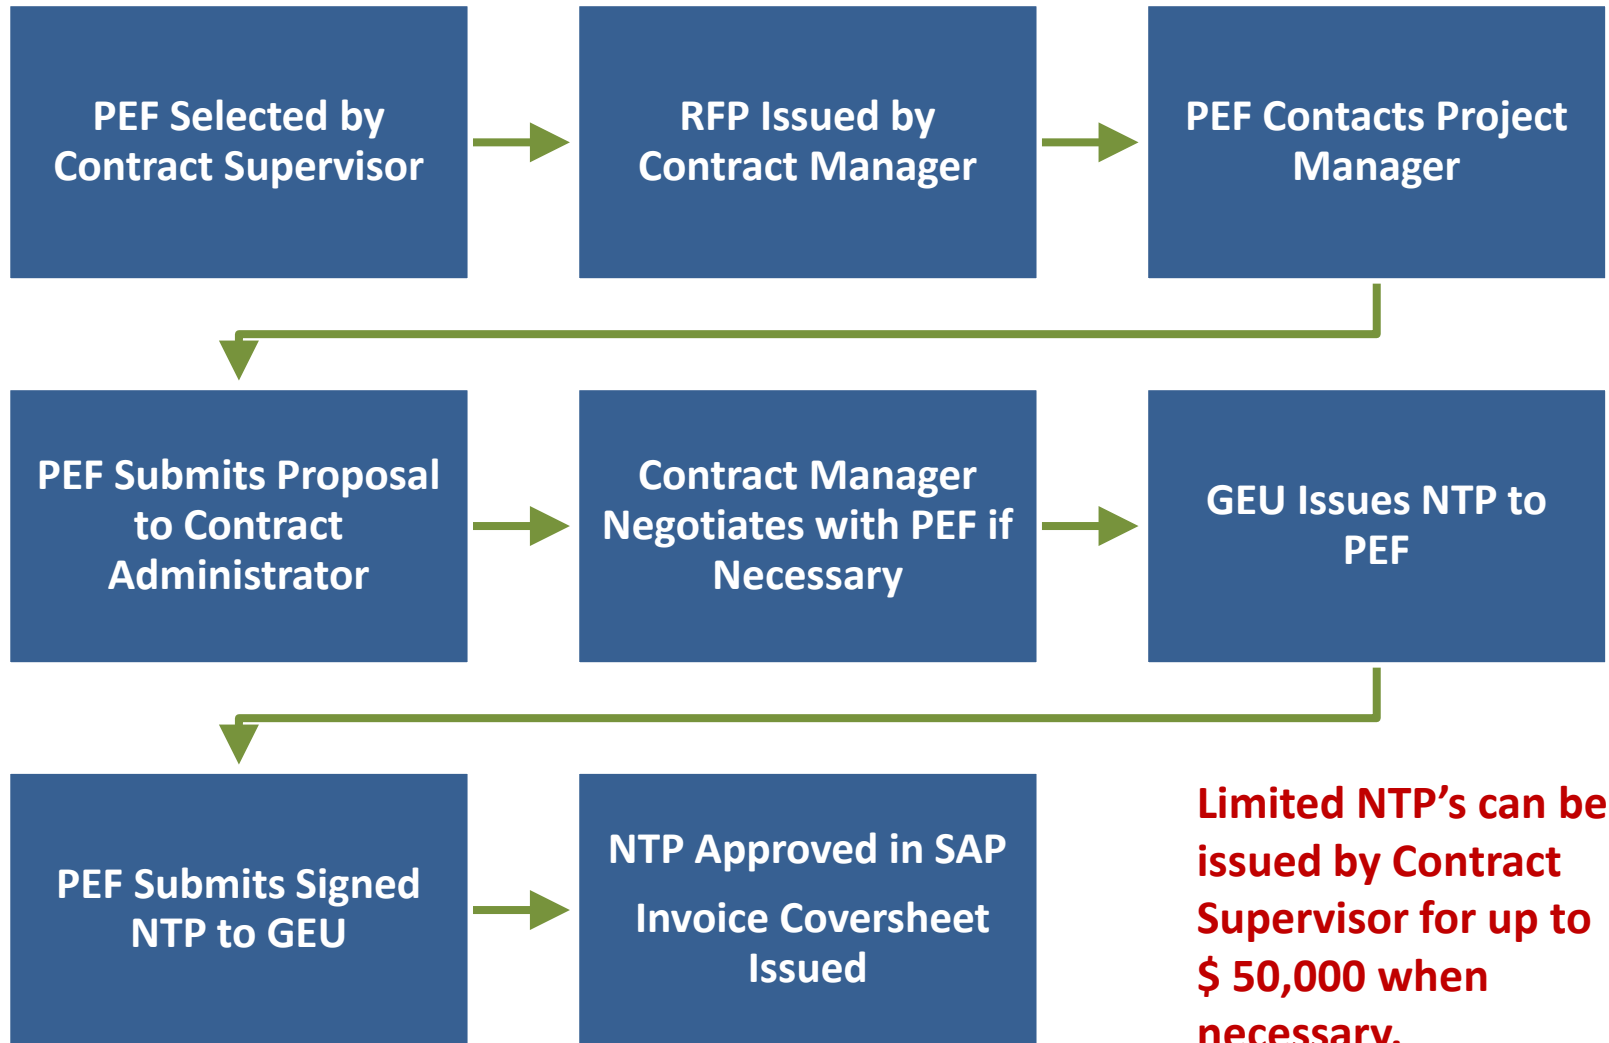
PEF Selected by Contract Supervisor

RFP Issued by Contract Manager

PEF Contacts Project Manager

PEF Submits Proposal to Contract Administrator

Contract Manager Negotiates with PEF if Necessary

GEU Issues NTP to PEF

PEF Submits Signed NTP to GEU

NTP Approved in SAP

Invoice Coversheet Issued

Limited NTP’s can be issued by Contract Supervisor for up to $ 50,000 when necessary.